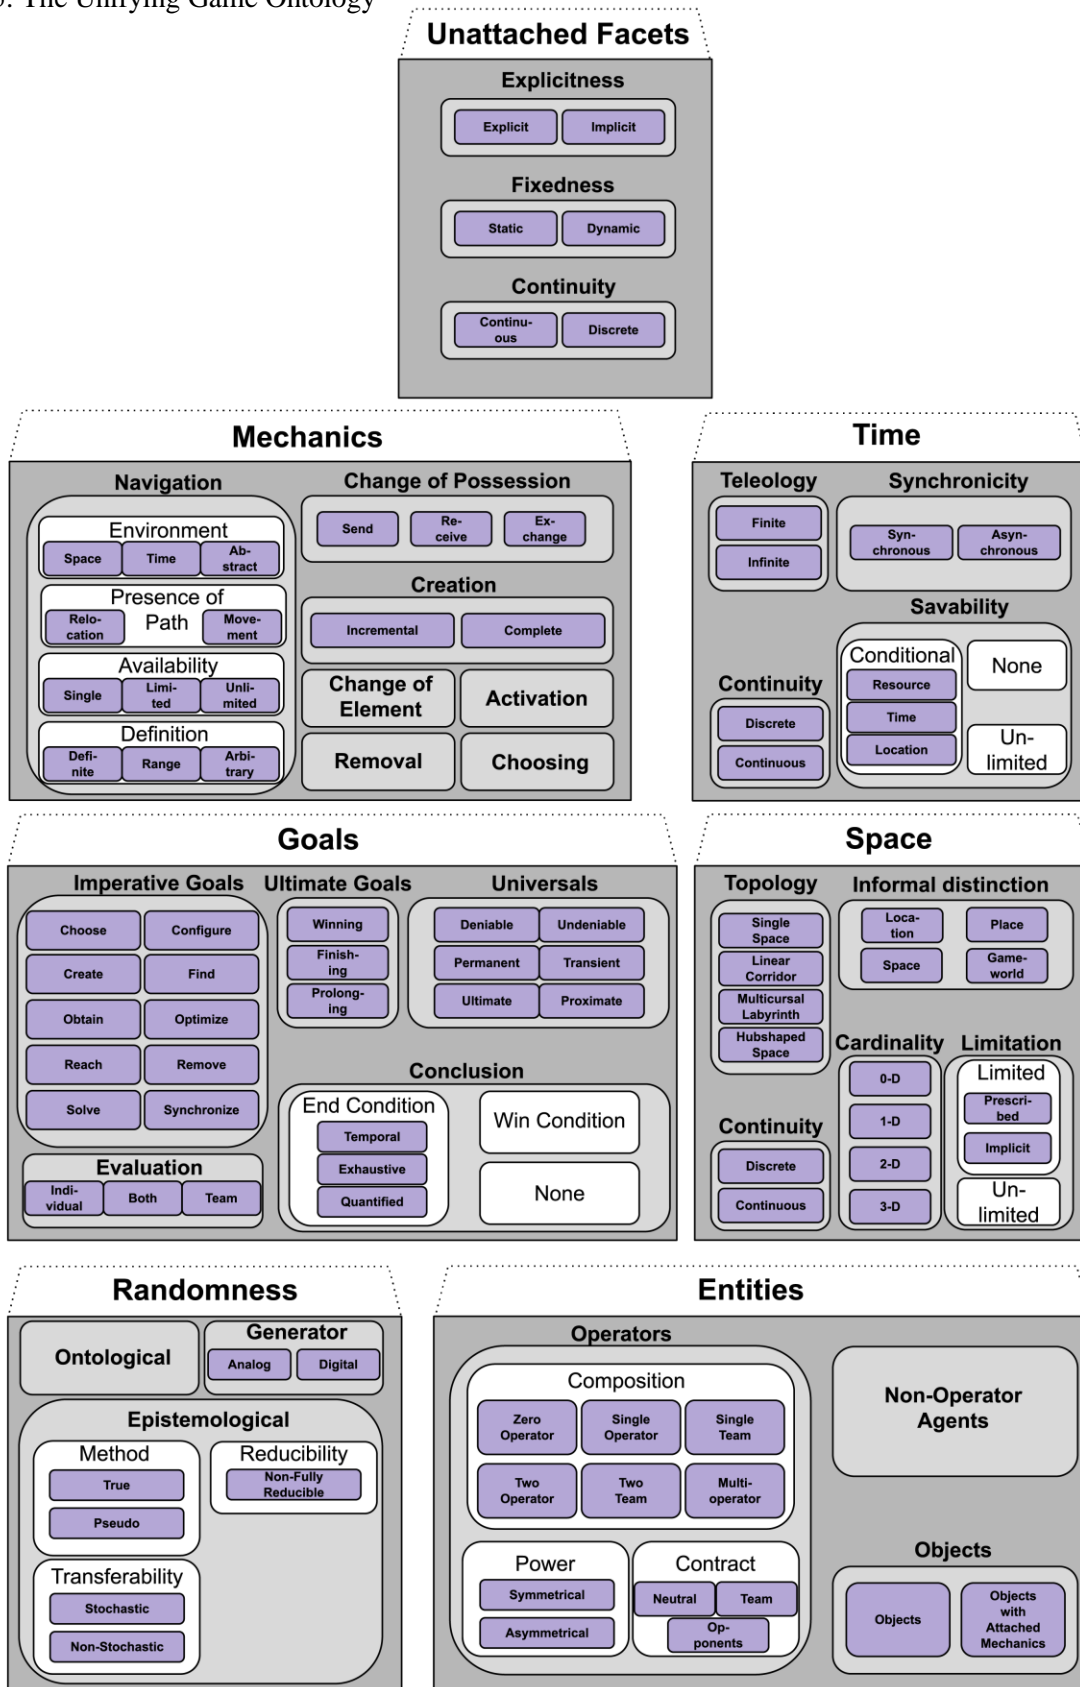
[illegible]. The Unifying Game Ontology

Unattached Facets

Explicitness
Explicit
Implicit

Fixedness
Static
Dynamic

Continuity
Continuous
Discrete

Mechanics

Navigation
Environment
Space
Time
Abstract
Presence of Path
Relocation
Movement
Availability
Single
Limited
Unlimited
Definition
Definite
Range
Arbitrary

Change of Possession
Send
Receive
Exchange

Creation
Incremental
Complete

Change of Element
Activation
Removal
Choosing

Time

Teleology
Finite
Infinite

Synchronicity
Synchronous
Asynchronous

Savability
Conditional
Resource
Time
Location
None
Unlimited

Continuity
Discrete
Continuous

Goals

Imperative Goals
Choose
Configure
Create
Find
Obtain
Optimize
Reach
Remove
Solve
Synchronize

Ultimate Goals
Winning
Finishing
Prolonging

Universals
Deniable
Undeniable
Permanent
Transient
Ultimate
Proximate

Evaluation
Individual
Both
Team

Conclusion
End Condition
Temporal
Exhaustive
Quantified
Win Condition
None

Space

Topology
Single Space
Linear Corridor
Multicursal Labyrinth
Hubshaped Space

Informal distinction
Location
Place
Space
Gameworld

Cardinality
0-D
1-D
2-D
3-D

Limitation
Limited
Prescribed
Implicit
Unlimited

Continuity
Discrete
Continuous

Randomness

Ontological

Generator
Analog
Digital

Epistemological
Method
True
Pseudo
Reducibility
Non-Fully Reducible
Transferability
Stochastic
Non-Stochastic

Entities

Operators
Composition
Zero Operator
Single Operator
Single Team
Two Operator
Two Team
Multioperator
Power
Symmetrical
Asymmetrical
Contract
Neutral
Team
Opponents

Non-Operator Agents

Objects
Objects
Objects with Attached Mechanics